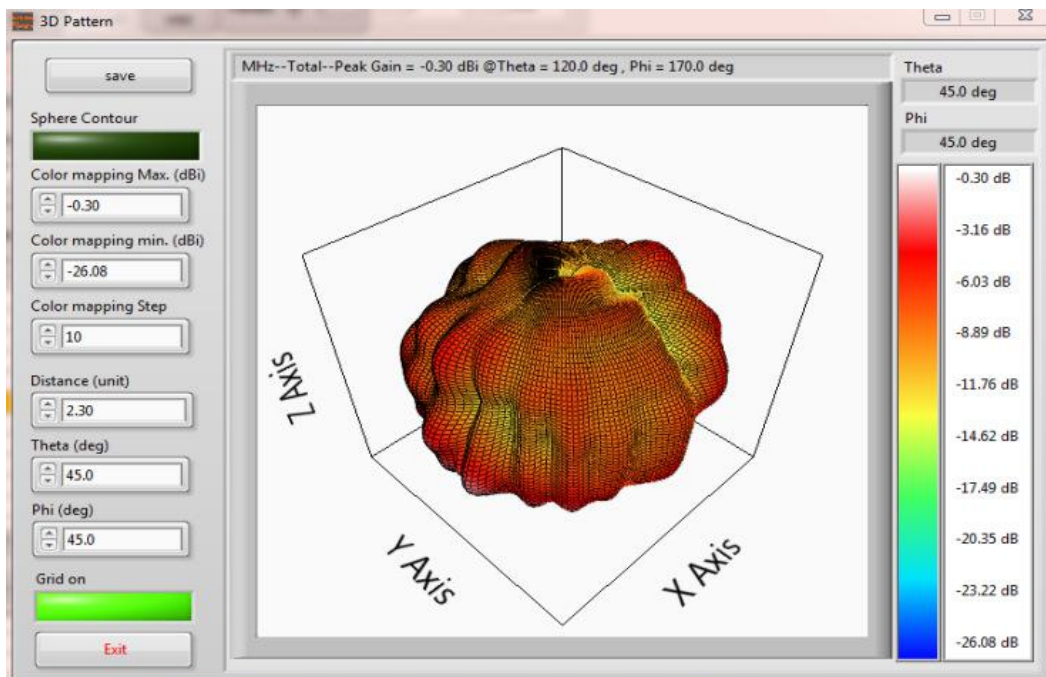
3D Pattern

save

Sphere Contour

Color mapping Max. (dBi)

-0.30

Color mapping min. (dBi)

-26.08

Color mapping Step

10

Distance (unit)

2.30

Theta (deg)

45.0

Phi (deg)

45.0

Grid on

Exit

MHz--Total--Peak Gain = -0.30 dBi @Theta = 120.0 deg , Phi = 170.0 deg

Z Axis

Y Axis

X Axis

Theta

45.0 deg

Phi

45.0 deg

-0.30 dB

-3.16 dB

-6.03 dB

-8.89 dB

-11.76 dB

-14.62 dB

-17.49 dB

-20.35 dB

-23.22 dB

-26.08 dB